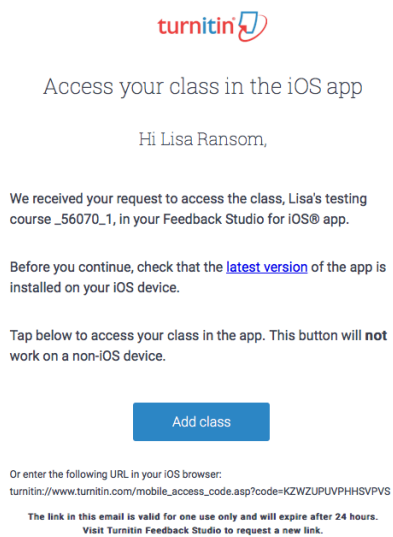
turnitin

Access your class in the iOS app

Hi Lisa Ransom,

We received your request to access the class, Lisa's testing course _56070_1, in your Feedback Studio for iOS® app.

Before you continue, check that the latest version of the app is installed on your iOS device.

Tap below to access your class in the app. This button will **not** work on a non-iOS device.

Add class

Or enter the following URL in your iOS browser:
turnitin://www.turnitin.com/mobile_access_code.asp?code=KZWZUPUVPHHSVPVS

The link in this email is valid for one use only and will expire after 24 hours. Visit Turnitin Feedback Studio to request a new link.